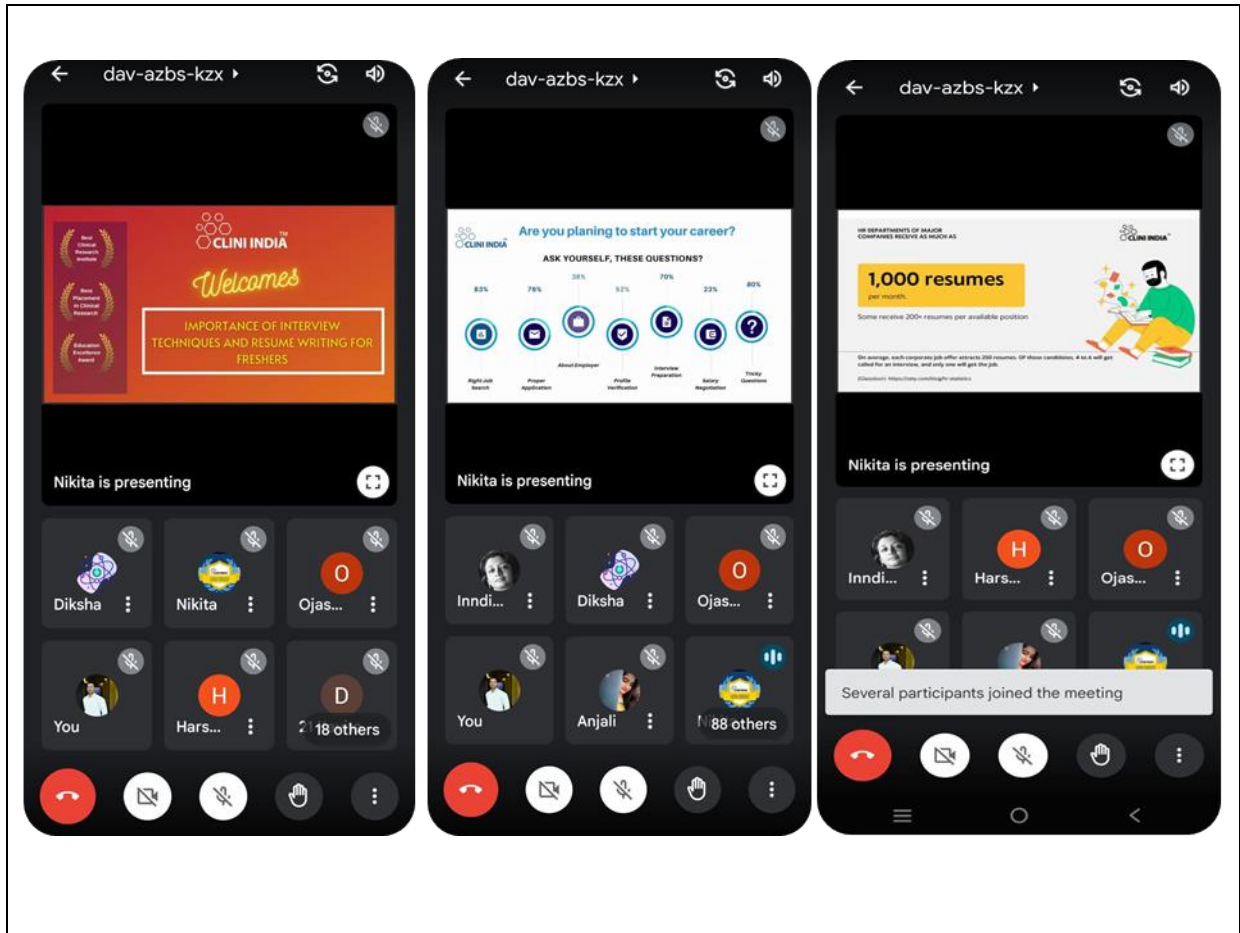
dav-azbs-kzx ▸

Best Clinical Research Institute

Best Placement in Clinical Research

Education Excellence Award

CLINI INDIA

Welcomes

IMPORTANCE OF INTERVIEW TECHNIQUES AND RESUME WRITING FOR FRESHERS

Nikita is presenting

Diksha

Nikita

O

Ojas...

You

H

Hars...

D

18 others

dav-azbs-kzx ▸

CLINI INDIA

Are you planing to start your career?

ASK YOURSELF, THESE QUESTIONS?

83%

76%

38%

52%

70%

23%

80%

Right Job Search

Proper Application

About Employer

Profile Verification

Interview Preparation

Salary Negotiation

Tricky Questions

Nikita is presenting

Inndi...

Diksha

O

Ojas...

You

Anjali

88 others

dav-azbs-kzx ▸

HR DEPARTMENTS OF MAJOR COMPANIES RECEIVE AS MUCH AS

CLINI INDIA

1,000 resumes

per month.

Some receive 200+ resumes per available position

On average, each corporate job offer attracts 250 resumes. Of those candidates, 4 to 6 will get called for an interview, and only one will get the job.

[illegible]

Nikita is presenting

Inndi...

H

Hars...

O

Ojas...

Several participants joined the meeting